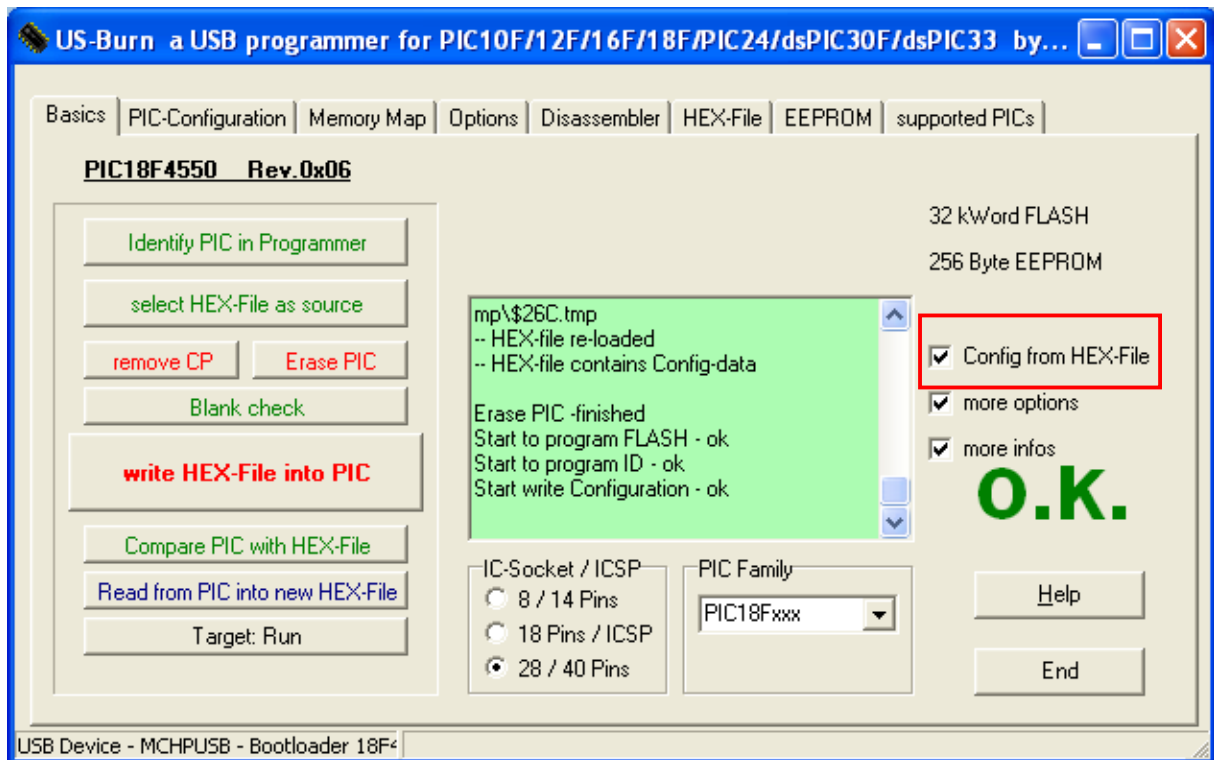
US-Burn a USB programmer for PIC10F/12F/16F/18F/PIC24/dsPIC30F/dsPIC33 by...

Basics | PIC-Configuration | Memory Map | Options | Disassembler | HEX-File | EEPROM | supported PICs

PIC18F4550 Rev.0x06

Identify PIC in Programmer

select HEX-File as source

remove CP

Erase PIC

Blank check

write HEX-File into PIC

Compare PIC with HEX-File

Read from PIC into new HEX-File

Target: Run

mp\$26C.tmp
-- HEX-file re-loaded
-- HEX-file contains Config-data

Erase PIC -finished
Start to program FLASH - ok
Start to program ID - ok
Start write Configuration - ok

32 kWord FLASH

256 Byte EEPROM

Config from HEX-File

more options

more infos

O.K.

IC-Socket / ICSP
8 / 14 Pins
18 Pins / ICSP
28 / 40 Pins

PIC Family
PIC18Fxxx

Help

End

USB Device - MCHPUSB - Bootloader 18F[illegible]